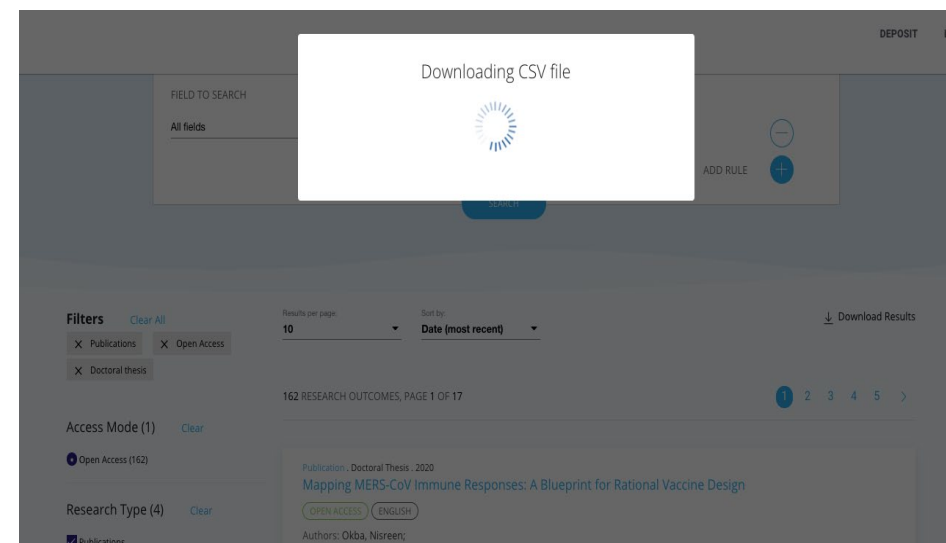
DEPOSIT

FIELD TO SEARCH

All fields

Downloading CSV file

ADD RULE

SEARCH

Filters Clear All

X Publications X Open Access

X Doctoral thesis

Results per page:
10

Sort by:
Date (most recent)

Download Results

162 RESEARCH OUTCOMES, PAGE 1 OF 17

1 2 3 4 5 >

Access Mode (1) Clear

Open Access (162)

Research Type (4) Clear

Publications

Publication . Doctoral Thesis . 2020

Mapping MERS-CoV Immune Responses: A Blueprint for Rational Vaccine Design

OPEN ACCESS ENGLISH

Authors: Okba, Nisreen;